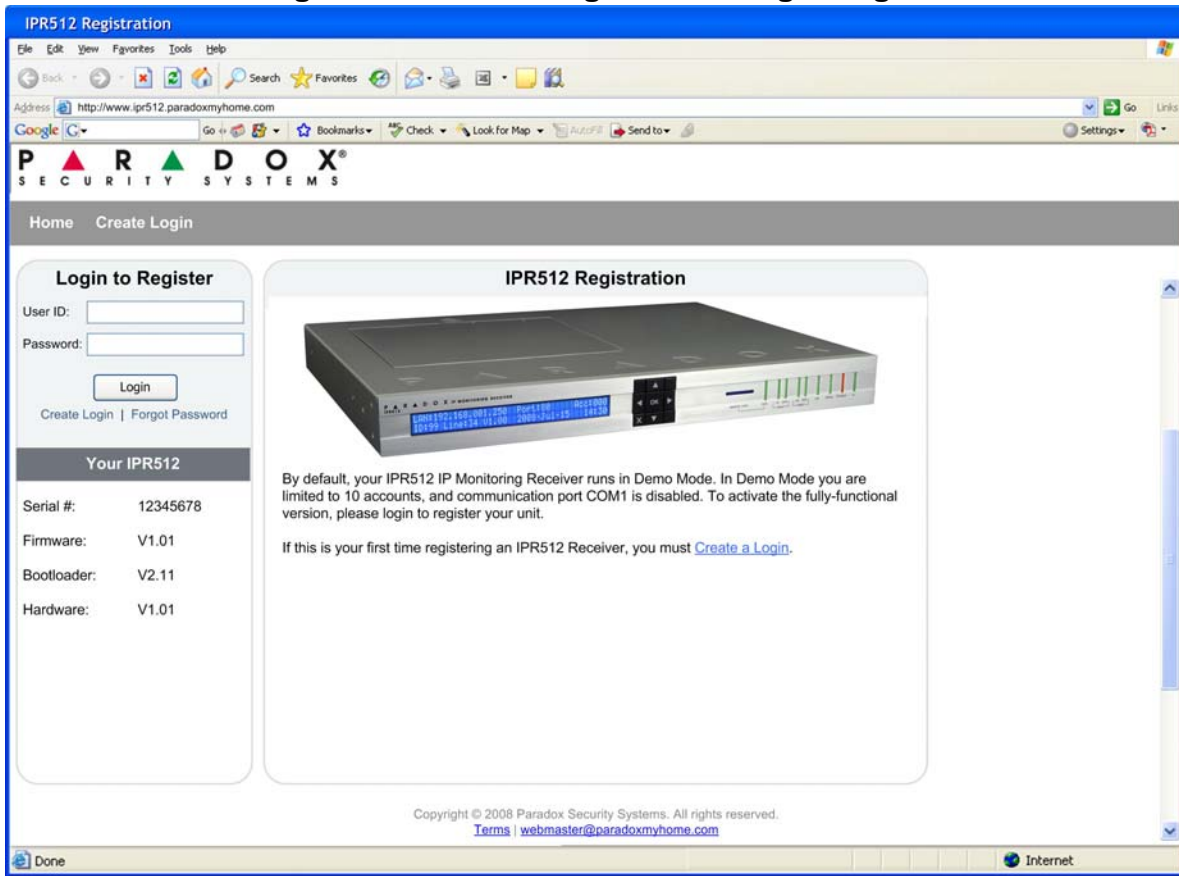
IPR512 Registration

File Edit View Favorites Tools Help

Back Search Favorites

Address http://www.ipr512.paradoxmyhome.com

Go Links

Google Go Bookmarks Check Look for Map AutoFill Send to Settings

PARADOX®
SECURITY SYSTEMS

Home Create Login

Login to Register

User ID:

Password:

Login

Create Login | Forgot Password

Your IPR512

Serial #: 12345678

Firmware: V1.01

Bootloader: V2.11

Hardware: V1.01

IPR512 Registration

LAN:192.168.001.250 Port:10 Acc:000
10199 Line:14 V1.00 2008-Jul-15 14:30

By default, your IPR512 IP Monitoring Receiver runs in Demo Mode. In Demo Mode you are limited to 10 accounts, and communication port COM1 is disabled. To activate the fully-functional version, please login to register your unit.

If this is your first time registering an IPR512 Receiver, you must Create a Login.

Copyright © 2008 Paradox Security Systems. All rights reserved.
Terms | webmaster@paradoxmyhome.com

Done

Internet